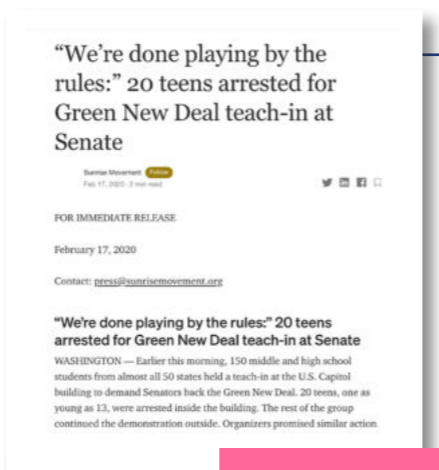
"We're done playing by the rules:" 20 teens arrested for Green New Deal teach-in at Senate

Sunrise Movement Follow
Feb 17, 2020 · 2 min read

FOR IMMEDIATE RELEASE

February 17, 2020

Contact: press@sunrisemovement.org

"We're done playing by the rules:" 20 teens arrested for Green New Deal teach-in at Senate

WASHINGTON — Earlier this morning, 150 middle and high school students from almost all 50 states held a teach-in at the U.S. Capitol building to demand Senators back the Green New Deal. 20 teens, one as young as 13, were arrested inside the building. The rest of the group continued the demonstration outside. Organizers promised similar action